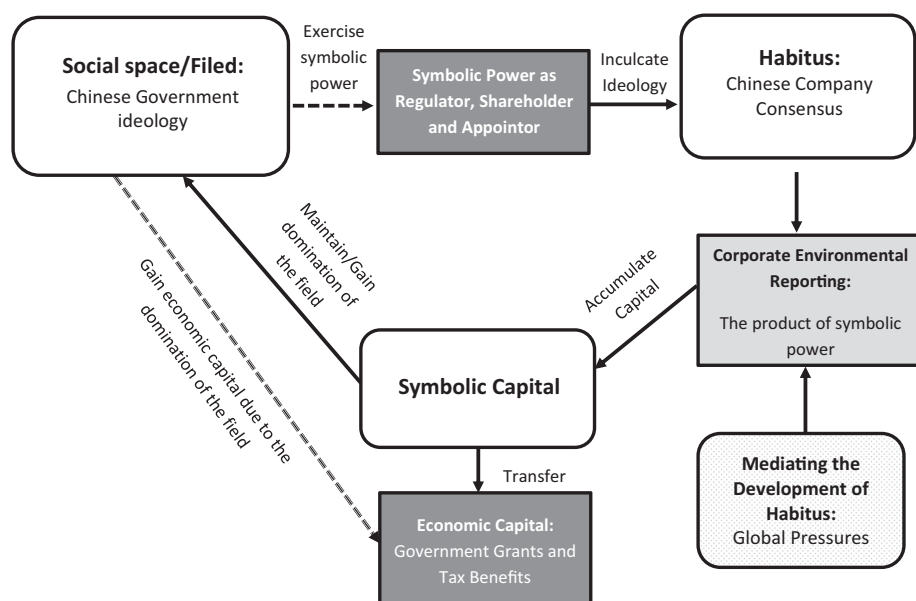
**Social space/Filed:**
Chinese Government ideology

Exercise symbolic power

**Symbolic Power as Regulator, Shareholder and Appointor**

Inculcate Ideology

**Habitus:**
Chinese Company Consensus

Maintain/Gain domination of the field

Gain economic capital due to the domination of the field

Accumulate Capital

**Corporate Environmental Reporting:**
The product of symbolic power

**Symbolic Capital**

Transfer

**Economic Capital:**
Government Grants and Tax Benefits

**Mediating the Development of Habitus:**
Global Pressures